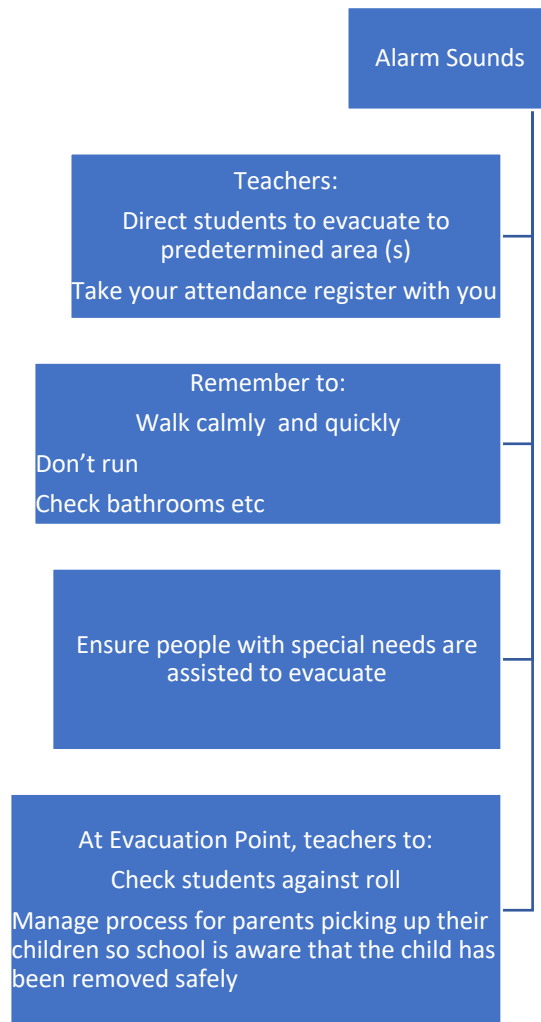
Alarm Sounds

Teachers:

Direct students to evacuate to predetermined area (s)

Take your attendance register with you

Remember to:

Walk calmly and quickly

Don't run

Check bathrooms etc

Ensure people with special needs are assisted to evacuate

At Evacuation Point, teachers to:

Check students against roll

Manage process for parents picking up their children so school is aware that the child has been removed safely